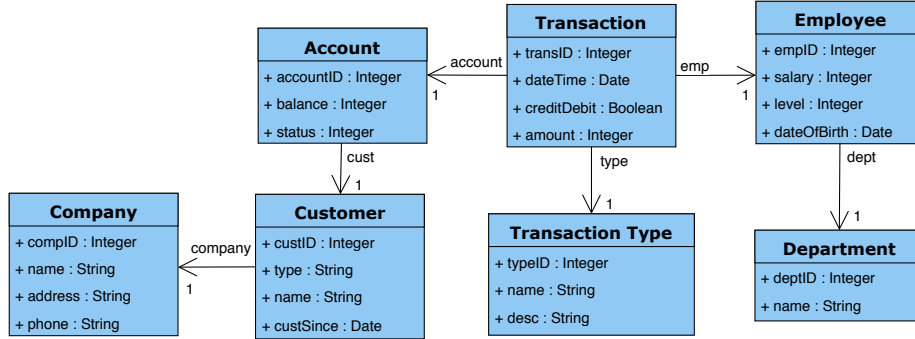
Transaction
+ transID : Integer
+ dateTime : Date
+ creditDebit : Boolean
+ amount : Integer

Account
+ accountID : Integer
+ balance : Integer
+ status : Integer

Employee
+ empID : Integer
+ salary : Integer
+ level : Integer
+ dateOfBirth : Date

account
1
emp
1
cust
1
type
1
dept
1

Company
+ compID : Integer
+ name : String
+ address : String
+ phone : String

company
1

Customer
+ custID : Integer
+ type : String
+ name : String
+ custSince : Date

Transaction Type
+ typeID : Integer
+ name : String
+ desc : String

Department
+ deptID : Integer
+ name : String